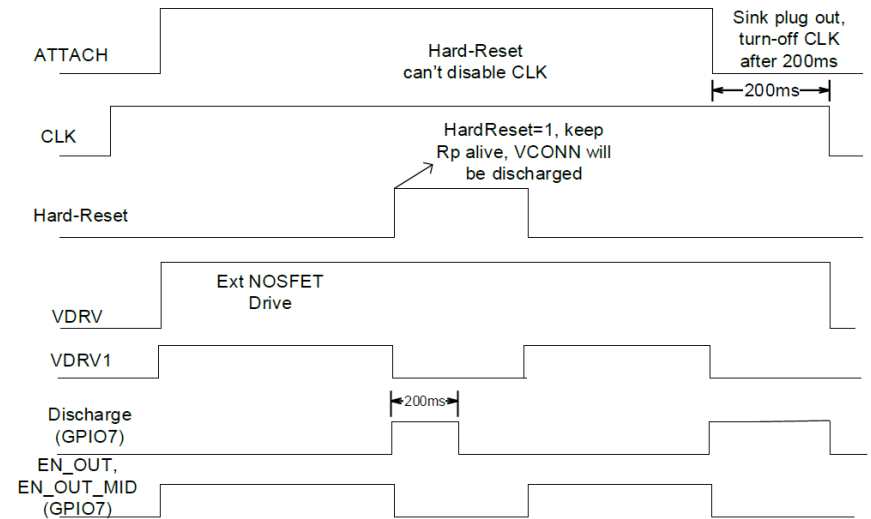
ATTACH

Hard-Reset can't disable CLK

Sink plug out, turn-off CLK after 200ms

200ms

CLK

HardReset=1, keep Rp alive, VCONN will be discharged

Hard-Reset

Ext NOSFET Drive

VDRV

VDRV1

200ms

Discharge (GPIO7)

EN_OUT, EN_OUT_MID (GPIO7)